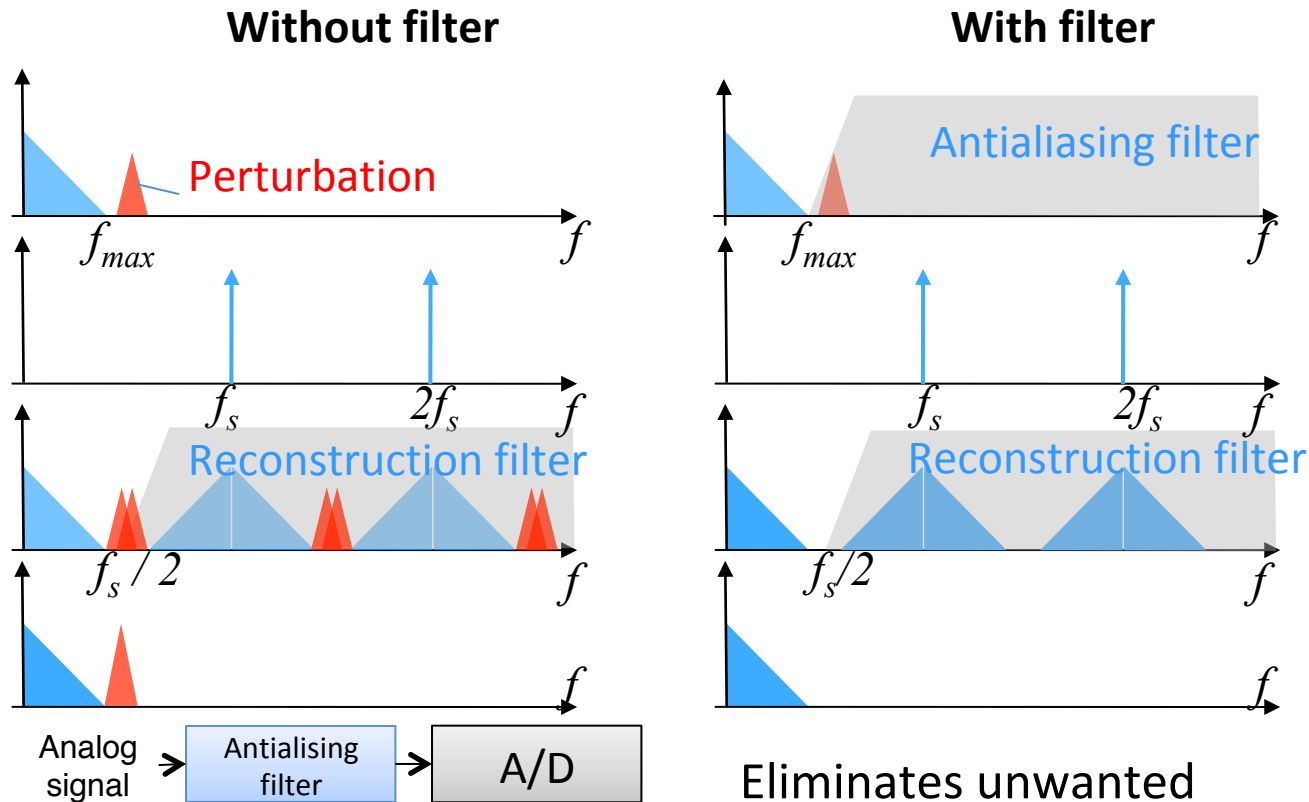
Without filter

With filter

Perturbation

$f_{max}$

$f$

Antialiasing filter

$f_{max}$

$f$

$f_s$

$2f_s$

$f$

$f_s$

$2f_s$

$f$

Reconstruction filter

$f_s / 2$

$f$

Reconstruction filter

$f_s/2$

$f$

$f$

$f$

Analog signal

Antialising filter

A/D

Eliminates unwanted